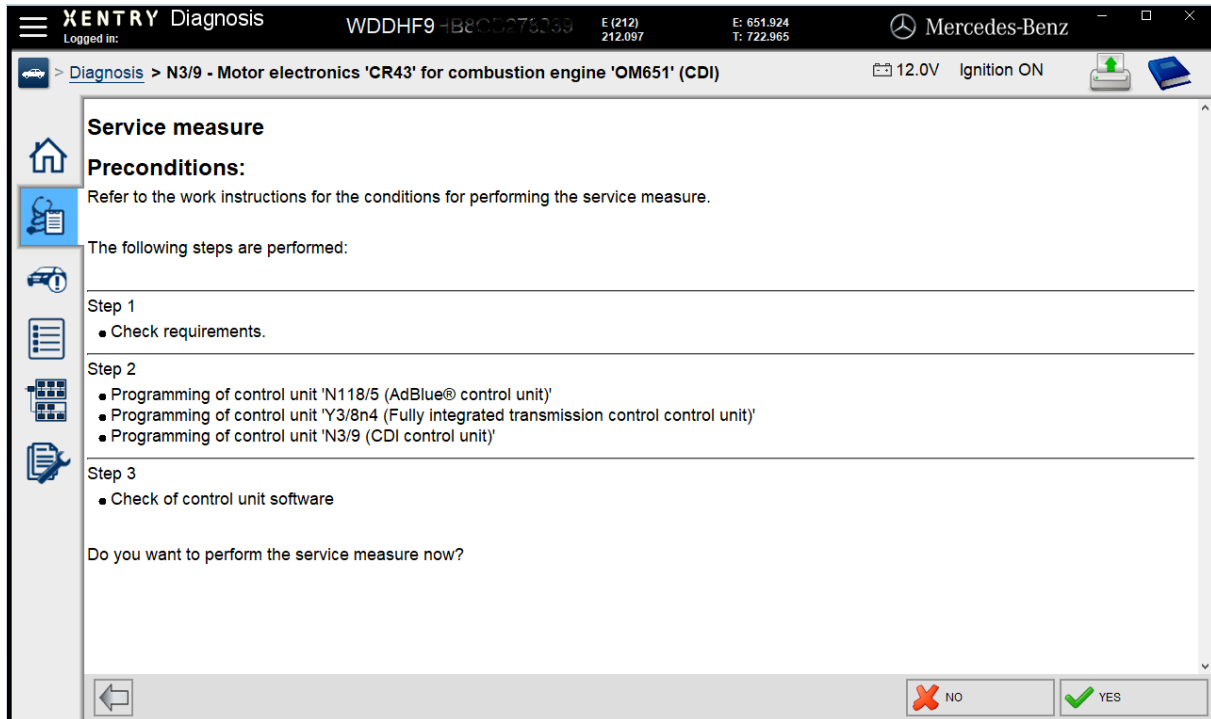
XENTRY Diagnosis
Logged in:

WDDHF9 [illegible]

E (212)
212.097

E: 651.924
T: 722.965

Mercedes-Benz

> Diagnosis > N3/9 - Motor electronics 'CR43' for combustion engine 'OM651' (CDI)

12.0V Ignition ON

Service measure

Preconditions:

Refer to the work instructions for the conditions for performing the service measure.

The following steps are performed:

Step 1
- Check requirements.

Step 2
- Programming of control unit 'N118/5 (AdBlue® control unit)'
- Programming of control unit 'Y3/8n4 (Fully integrated transmission control control unit)'
- Programming of control unit 'N3/9 (CDI control unit)'

Step 3
- Check of control unit software

Do you want to perform the service measure now?

NO

YES